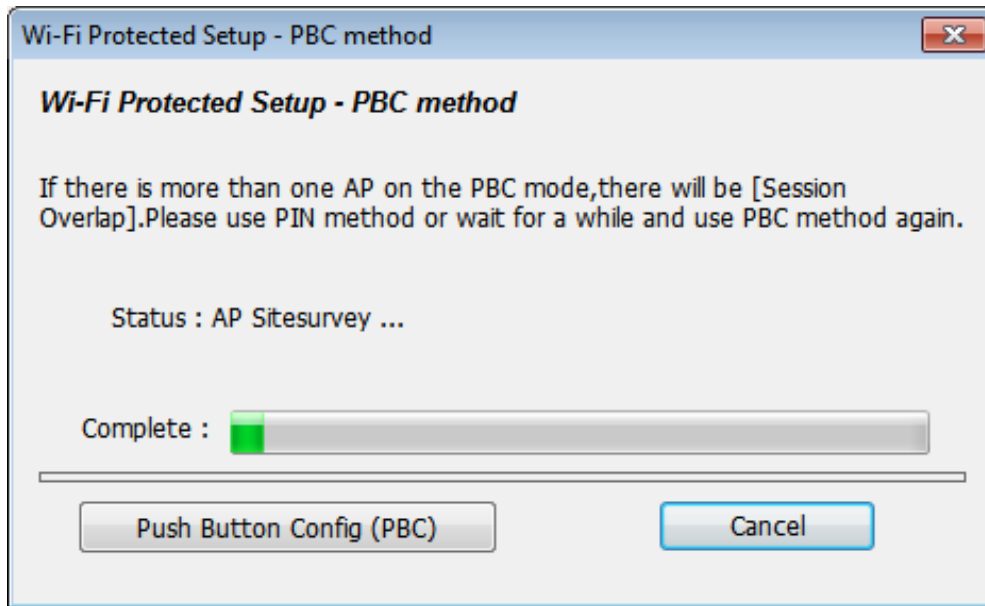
Wi-Fi Protected Setup - PBC method

Wi-Fi Protected Setup - PBC method

If there is more than one AP on the PBC mode,there will be [Session Overlap].Please use PIN method or wait for a while and use PBC method again.

Status : AP Sitesurvey ...

Complete :

Push Button Config (PBC)

Cancel